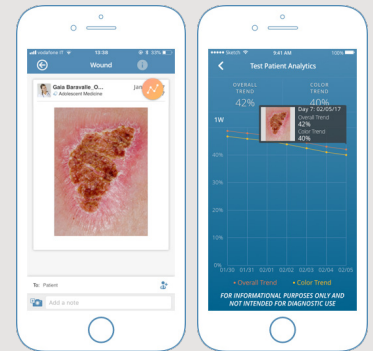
vodafone IT 15:59 53%

Wound

Gaia Baravalle_O...
Adolescent Medicine
jan

To: Patient

Add a note

Sketch 9:41 AM 100%

Test Patient Analytics

OVERALL TREND
42%

COLOR TREND
40%

1W

Day 7: 02/05/17
Overall Trend
42%
Color Trend
40%

40%

30%

20%

10%

0%

01/30 01/31 02/01 02/02 02/03 02/04 02/05

• Overall Trend • Color Trend

FOR INFORMATIONAL PURPOSES ONLY AND NOT INTENDED FOR DIAGNOSTIC USE